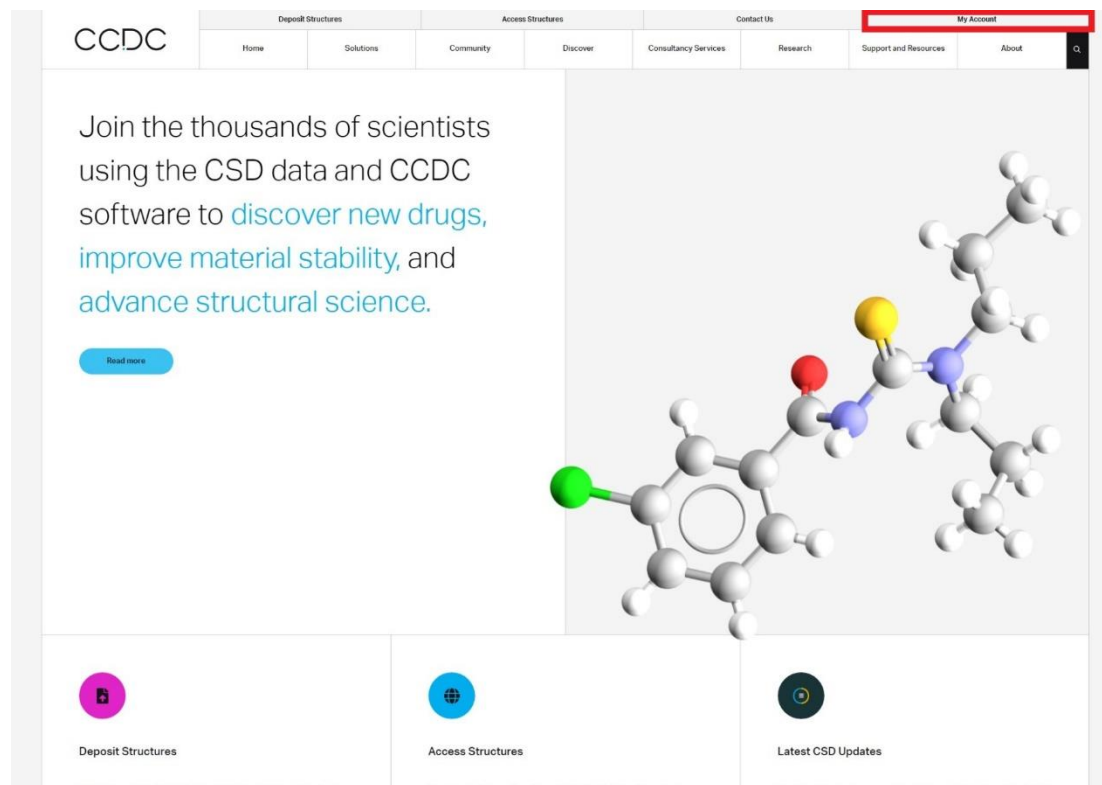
CCDC

Deposit Structures | Access Structures | Contact Us | My Account

Home | Solutions | Community | Discover | Consultancy Services | Research | Support and Resources | About

Join the thousands of scientists using the CSD data and CCDC software to discover new drugs, improve material stability, and advance structural science.

Read more

Deposit Structures

Access Structures

Latest CSD Updates